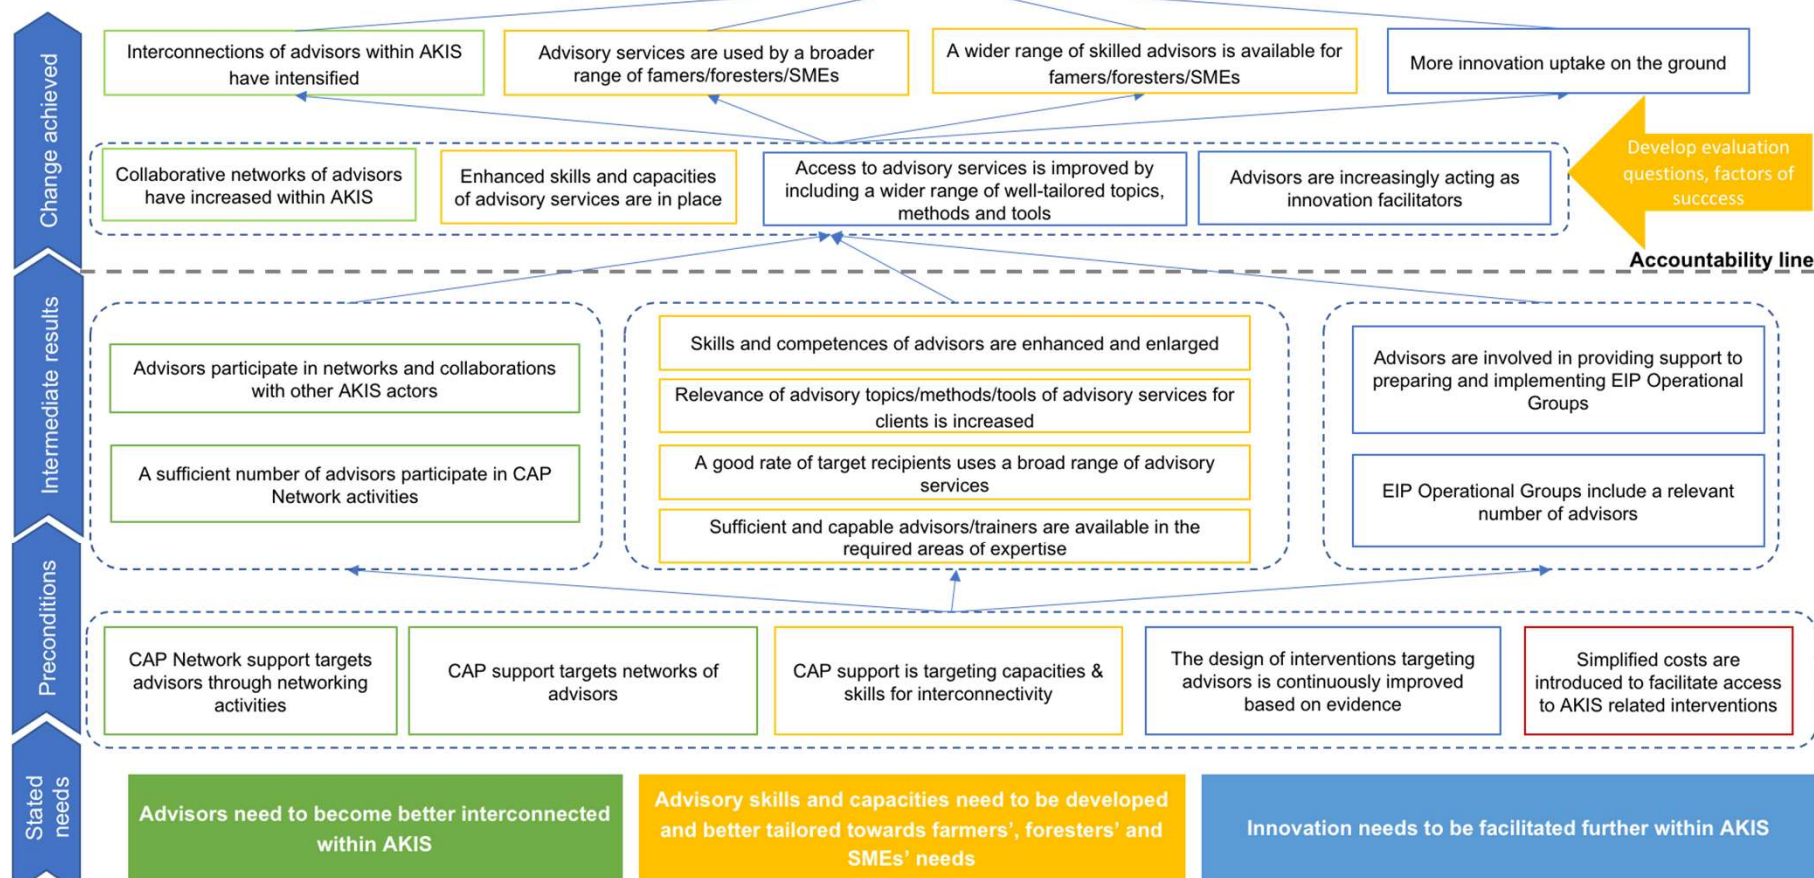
Change achieved

Interconnections of advisors within AKIS have intensified

Advisory services are used by a broader range of famers/foresters/SMEs

A wider range of skilled advisors is available for famers/foresters/SMEs

More innovation uptake on the ground

Collaborative networks of advisors have increased within AKIS

Enhanced skills and capacities of advisory services are in place

Access to advisory services is improved by including a wider range of well-tailored topics, methods and tools

Advisors are increasingly acting as innovation facilitators

Develop evaluation questions, factors of succcess

Accountability line

Intermediate results

Advisors participate in networks and collaborations with other AKIS actors

A sufficient number of advisors participate in CAP Network activities

Skills and competences of advisors are enhanced and enlarged

Relevance of advisory topics/methods/tools of advisory services for clients is increased

A good rate of target recipients uses a broad range of advisory services

Sufficient and capable advisors/trainers are available in the required areas of expertise

Advisors are involved in providing support to preparing and implementing EIP Operational Groups

EIP Operational Groups include a relevant number of advisors

Preconditions

CAP Network support targets advisors through networking activities

CAP support targets networks of advisors

CAP support is targeting capacities & skills for interconnectivity

The design of interventions targeting advisors is continuously improved based on evidence

Simplified costs are introduced to facilitate access to AKIS related interventions

Stated needs

Advisors need to become better interconnected within AKIS

Advisory skills and capacities need to be developed and better tailored towards farmers', foresters' and SMEs' needs

Innovation needs to be facilitated further within AKIS